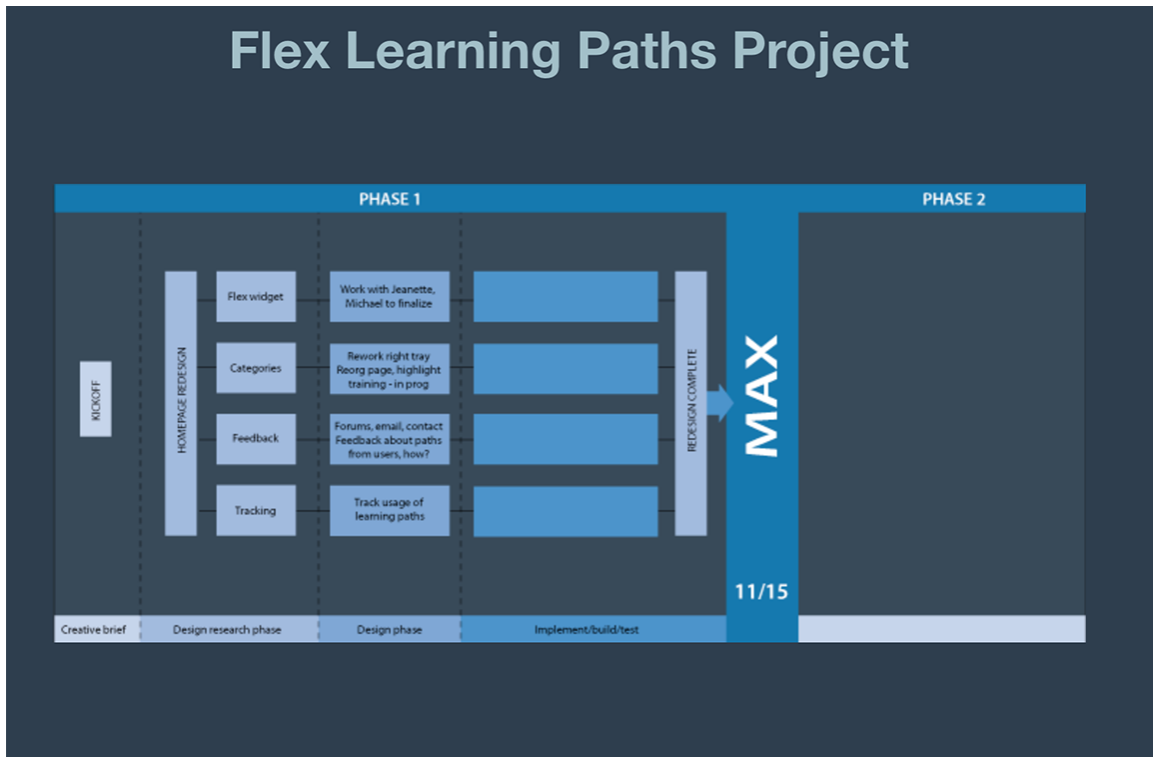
Flex Learning Paths Project

PHASE 1

PHASE 2

KICKOFF

HOMEPAGE REDESIGN

Flex widget

Work with Jeanette, Michael to finalize

Categories

Rework right tray Reorg page, highlight training - in prog

Feedback

Forums, email, contact Feedback about paths from users, how?

Tracking

Track usage of learning paths

REDESIGN COMPLETE

MAX

11/15

Creative brief

Design research phase

Design phase

Implement/build/test